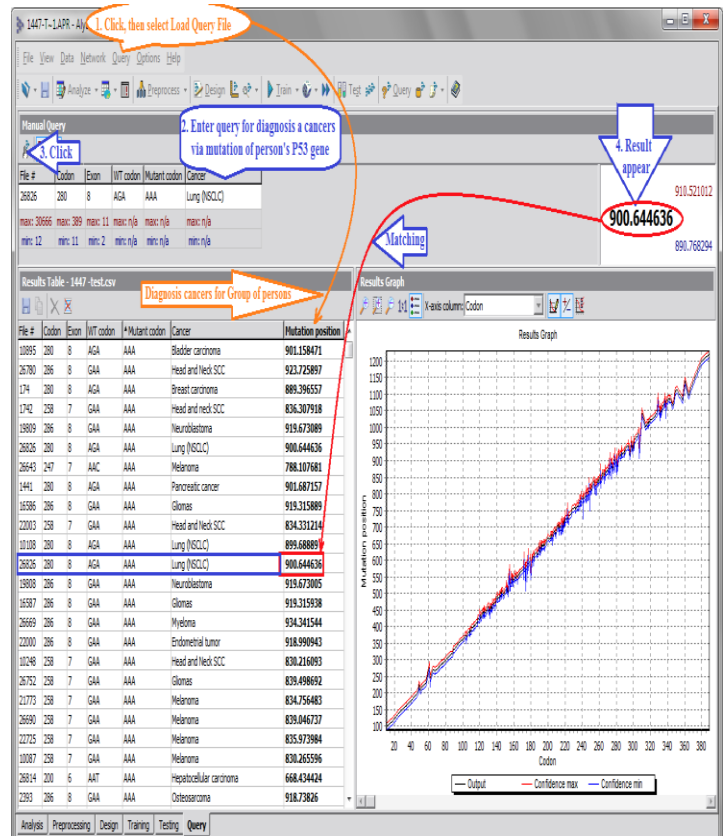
1447-T-1.APR - Aly

1. Click, then select Load Query File

File View Data Network Query Options Help

Analyze Preprocess Design Train Test Query

Manual Query

2. Enter query for diagnosis a cancers via mutation of person's P53 gene

3. Click

| File # | Codon | Exon | WT codon | Mutant codon | Cancer |
|---|---|---|---|---|---|
| 26826 | 280 | 8 | AGA | AAA | Lung (NSCLC) |
| max: 30666 | max: 389 | max: 11 | max: n/a | max: n/a | max: n/a |
| min: 12 | min: 11 | min: 2 | min: n/a | min: n/a | min: n/a |

4. Result appear

910.521012

900.644636

890.768294

Matching

Results Table - 1447 -test.csv

Diagnosis cancers for Group of persons

| File # | Codon | Exon | WT codon | * Mutant codon | Cancer | Mutation position |
|---|---|---|---|---|---|---|
| 10895 | 280 | 8 | AGA | AAA | Bladder carcinoma | 901.158471 |
| 26780 | 286 | 8 | GAA | AAA | Head and Neck SCC | 923.725897 |
| 174 | 280 | 8 | AGA | AAA | Breast carcinoma | 889.396557 |
| 1742 | 258 | 7 | GAA | AAA | Head and neck SCC | 836.307918 |
| 19809 | 286 | 8 | GAA | AAA | Neuroblastoma | 919.673089 |
| 26826 | 280 | 8 | AGA | AAA | Lung (NSCLC) | 900.644636 |
| 26643 | 247 | 7 | AAC | AAA | Melanoma | 788.107681 |
| 1441 | 280 | 8 | AGA | AAA | Pancreatic cancer | 901.687157 |
| 16586 | 286 | 8 | GAA | AAA | Gliomas | 919.315889 |
| 22003 | 258 | 7 | GAA | AAA | Head and Neck SCC | 834.331214 |
| 10108 | 280 | 8 | AGA | AAA | Lung (NSCLC) | 899.68889 |
| 26826 | 280 | 8 | AGA | AAA | Lung (NSCLC) | 900.644636 |
| 19608 | 286 | 8 | GAA | AAA | Neuroblastoma | 919.673005 |
| 16587 | 286 | 8 | GAA | AAA | Gliomas | 919.315938 |
| 26669 | 286 | 8 | GAA | AAA | Myeloma | 934.341544 |
| 22000 | 286 | 8 | GAA | AAA | Endometrial tumor | 918.990943 |
| 10248 | 258 | 7 | GAA | AAA | Head and Neck SCC | 830.216093 |
| 26752 | 258 | 7 | GAA | AAA | Gliomas | 839.498692 |
| 21773 | 258 | 7 | GAA | AAA | Melanoma | 834.756483 |
| 26690 | 258 | 7 | GAA | AAA | Melanoma | 839.046737 |
| 22725 | 258 | 7 | GAA | AAA | Melanoma | 835.973984 |
| 10087 | 258 | 7 | GAA | AAA | Melanoma | 830.265596 |
| 26814 | 200 | 6 | AAT | AAA | Hepatocellular carcinoma | 668.434424 |
| 2293 | 286 | 8 | GAA | AAA | Osteosarcoma | 918.73826 |

Results Graph

X-axis column: Codon

Results Graph

Mutation position

100 150 200 250 300 350 400 450 500 550 600 650 700 750 800 850 900 950 1000 1050 1100 1150 1200

20 40 60 80 100 120 140 160 180 200 220 240 260 280 300 320 340 360 380

Codon

Output Confidence max Confidence min

Analysis Preprocessing Design Training Testing Query